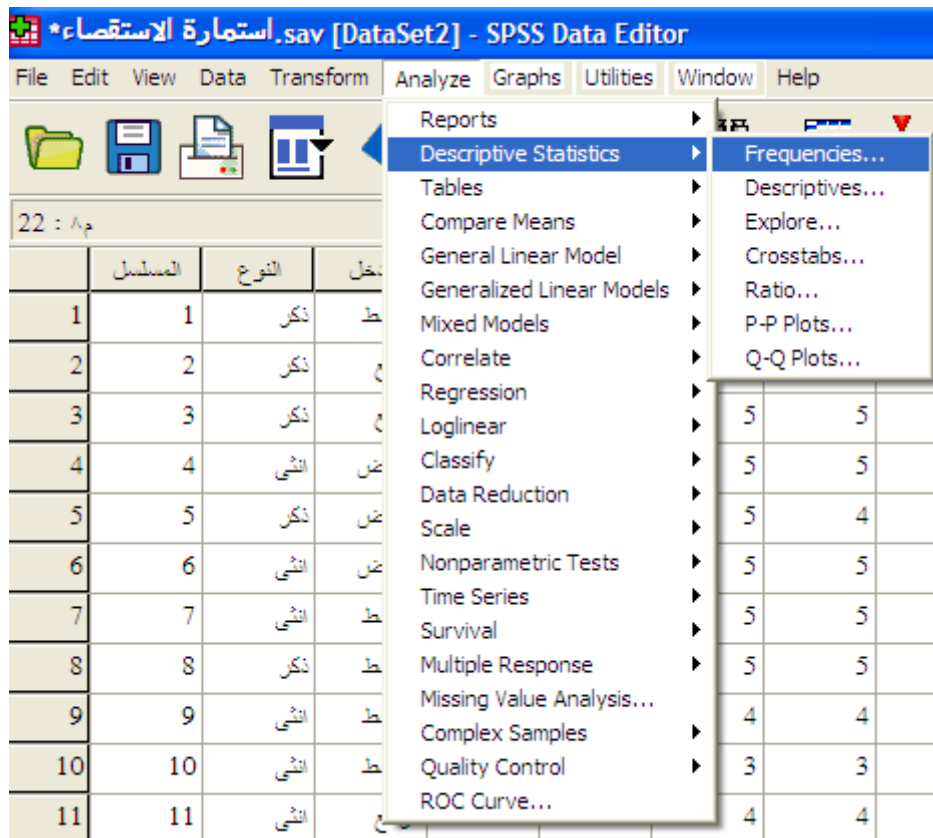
*استمارة الاستقصاء.sav [DataSet2] - SPSS Data Editor

File Edit View Data Transform Analyze Graphs Utilities Window Help

22 : م٨

| | المسلسل | النوع | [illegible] |
|---|---|---|---|
| 1 | 1 | ذكر | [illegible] |
| 2 | 2 | ذكر | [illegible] |
| 3 | 3 | ذكر | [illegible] |
| 4 | 4 | انثى | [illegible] |
| 5 | 5 | ذكر | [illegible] |
| 6 | 6 | انثى | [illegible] |
| 7 | 7 | انثى | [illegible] |
| 8 | 8 | ذكر | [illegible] |
| 9 | 9 | انثى | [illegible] |
| 10 | 10 | انثى | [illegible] |
| 11 | 11 | انثى | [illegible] |

Reports
Descriptive Statistics
Tables
Compare Means
General Linear Model
Generalized Linear Models
Mixed Models
Correlate
Regression
Loglinear
Classify
Data Reduction
Scale
Nonparametric Tests
Time Series
Survival
Multiple Response
Missing Value Analysis...
Complex Samples
Quality Control
ROC Curve...

Frequencies...
Descriptives...
Explore...
Crosstabs...
Ratio...
P-P Plots...
Q-Q Plots...

| | |
|---|---|
| 5 | 5 |
| 5 | 5 |
| 5 | 4 |
| 5 | 5 |
| 5 | 5 |
| 5 | 5 |
| 4 | 4 |
| 3 | 3 |
| 4 | 4 |